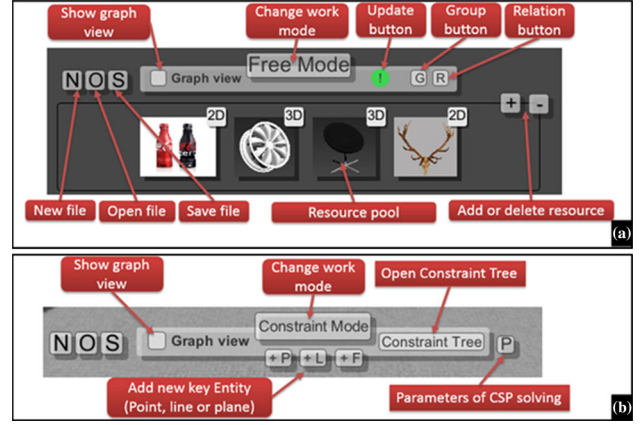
Show graph view

Change work mode

Update button

Group button

Relation button

N O S

Graph view

Free Mode

!

G R

+ -

2D

3D

3D

2D

New file

Open file

Save file

Resource pool

Add or delete resource

(a)

Show graph view

Change work mode

Open Constraint Tree

N O S

Graph view

Constraint Mode

Constraint Tree

P

+ P + L + F

Add new key Entity (Point, line or plane)

Parameters of CSP solving

(b)